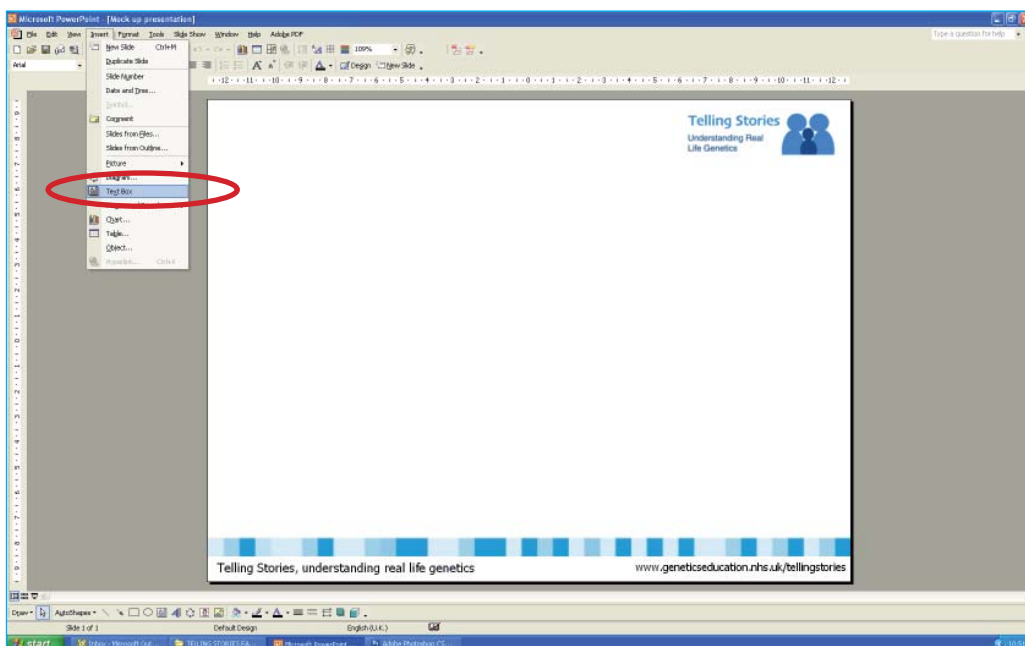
Microsoft PowerPoint - [Mock up presentation]

File Edit View Insert Format Tools Slide Show Window Help Adobe PDF

Type a question for help

Arial

100%

Design New Slide

New Slide Ctrl+M
Duplicate Slide
Slide Number
Date and Time...
Symbol...
Comment
Slides from Files...
Slides from Outline...
Picture
Diagram...
Text Box
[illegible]
Chart...
Table...
Object...
Hyperlink... Ctrl+K

Telling Stories
Understanding Real Life Genetics

Telling Stories, understanding real life genetics

www.geneticseducation.nhs.uk/tellingstories

Draw AutoShapes

Slide 1 of 1 Default Design English (U.K.)

start Inbox - Microsoft Out... TELLING STORIES EA... Microsoft PowerPoint... Adobe Photoshop CS...

10:5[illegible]